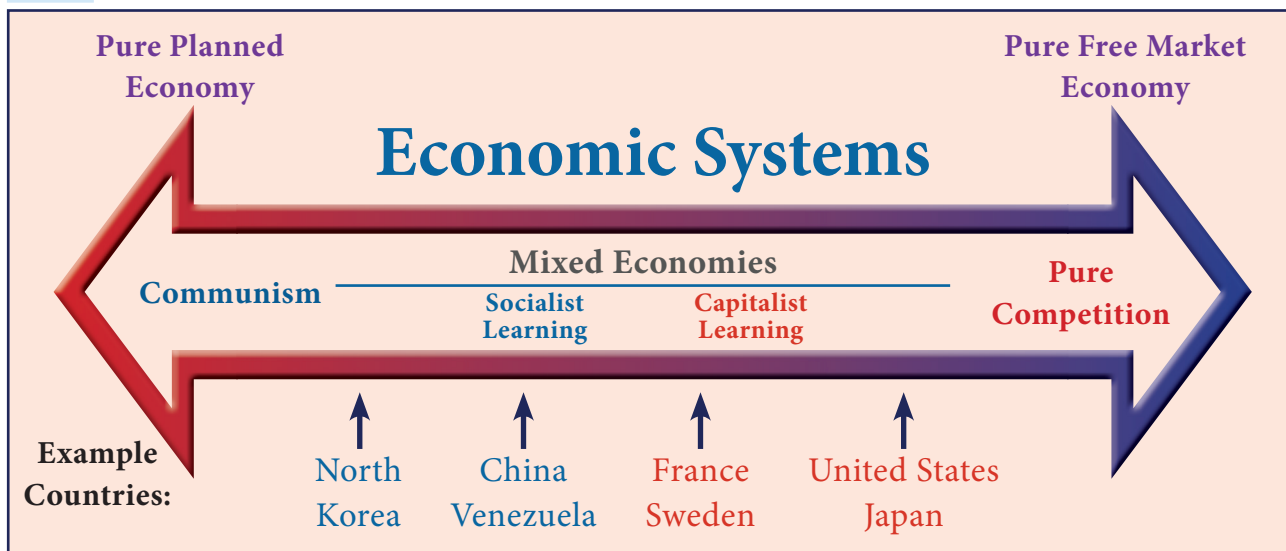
Pure Planned Economy

Pure Free Market Economy

Economic Systems

Communism

Mixed Economies

Socialist Learning

Capitalist Learning

Pure Competition

Example Countries:

North Korea

China Venezuela

France Sweden

United States Japan